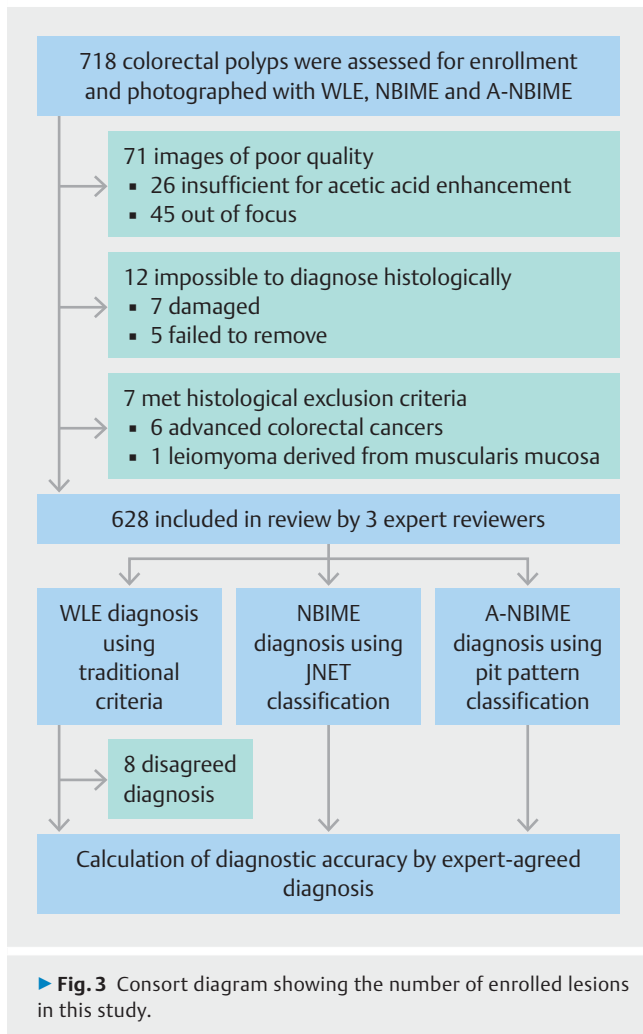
718 colorectal polyps were assessed for enrollment and photographed with WLE, NBIME and A-NBIME

71 images of poor quality
▪ 26 insufficient for acetic acid enhancement
▪ 45 out of focus

12 impossible to diagnose histologically
▪ 7 damaged
▪ 5 failed to remove

7 met histological exclusion criteria
▪ 6 advanced colorectal cancers
▪ 1 leiomyoma derived from muscularis mucosa

628 included in review by 3 expert reviewers

WLE diagnosis using traditional criteria

NBIME diagnosis using JNET classification

A-NBIME diagnosis using pit pattern classification

8 disagreed diagnosis

Calculation of diagnostic accuracy by expert-agreed diagnosis

▶ Fig. 3 Consort diagram showing the number of enrolled lesions in this study.